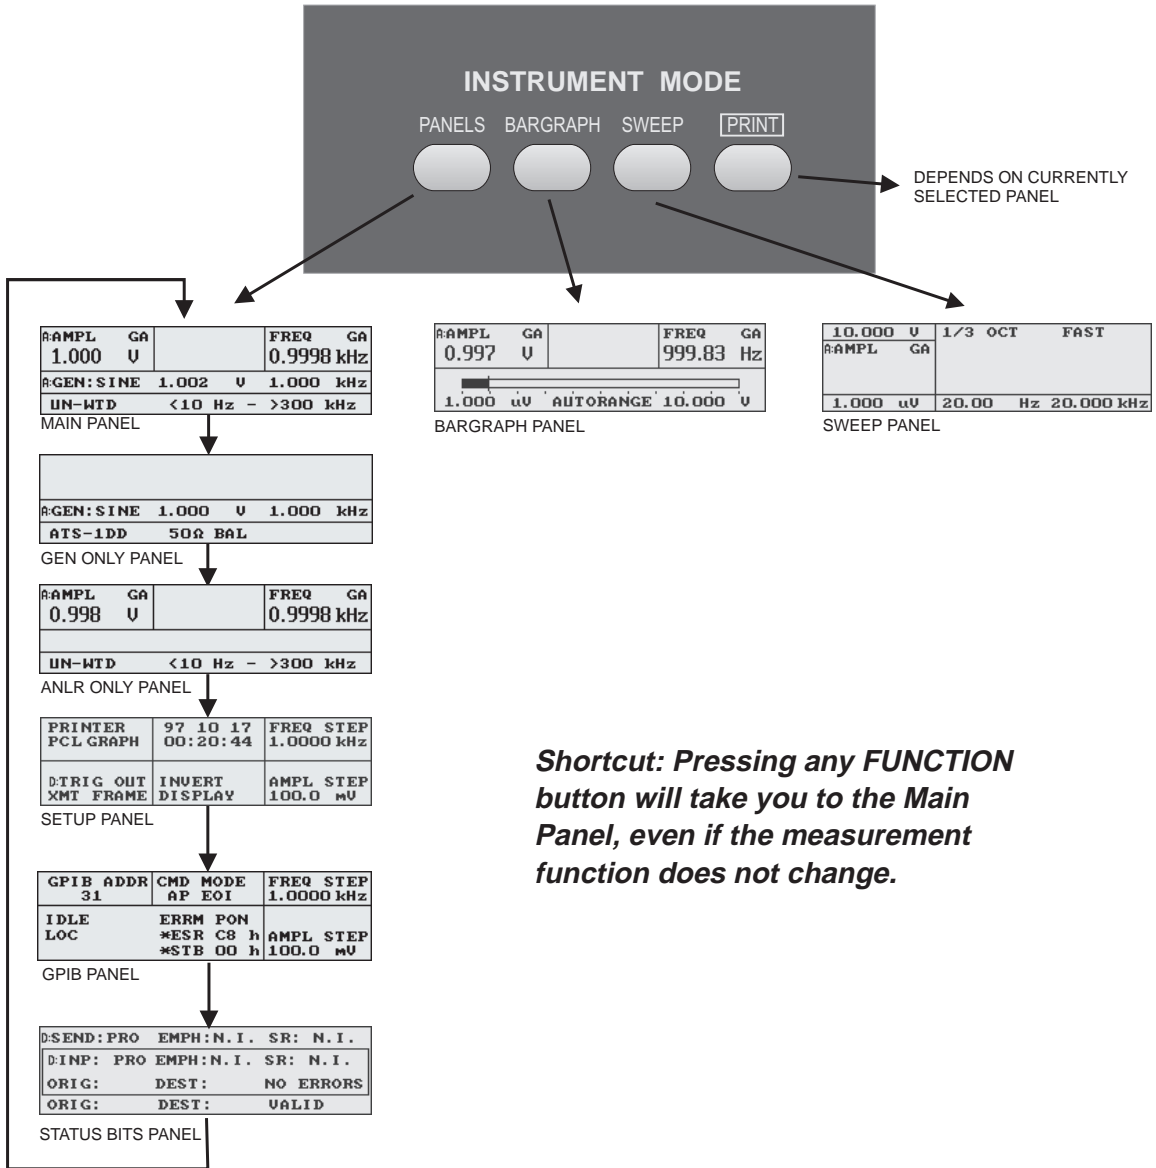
INSTRUMENT MODE

PANELS BARGRAPH SWEEP PRINT

DEPENDS ON CURRENTLY SELECTED PANEL

A:AMPL GA
1.000 V

FREQ GA
0.9998 kHz

A:GEN:SINE 1.002 V 1.000 kHz
UN-WTD <10 Hz - >300 kHz

MAIN PANEL

A:AMPL GA
0.997 V

FREQ GA
999.83 Hz

1.000 uV AUTORANGE 10.000 V

BARGRAPH PANEL

10.000 V
A:AMPL GA

1/3 OCT FAST

1.000 uV 20.00 Hz 20.000 kHz

SWEEP PANEL

A:GEN:SINE 1.000 V 1.000 kHz
ATS-1DD 50Ω BAL

GEN ONLY PANEL

A:AMPL GA
0.998 V

FREQ GA
0.9998 kHz

UN-WTD <10 Hz - >300 kHz

ANLR ONLY PANEL

PRINTER
PCL GRAPH

97 10 17
00:20:44

FREQ STEP
1.0000 kHz

D:TRIG OUT
XMT FRAME

INVERT
DISPLAY

AMPL STEP
100.0 mV

SETUP PANEL

**Shortcut: Pressing any FUNCTION button will take you to the Main Panel, even if the measurement function does not change.**

GPIB ADDR
31

CMD MODE
AP EOI

FREQ STEP
1.0000 kHz

IDLE
LOC

ERRM PON
*ESR C8 h
*STB 00 h

AMPL STEP
100.0 mV

GPIB PANEL

D:SEND:PRO EMPH:N.I. SR: N.I.
D:INP: PRO EMPH:N.I. SR: N.I.
ORIG: DEST: NO ERRORS
ORIG: DEST: VALID

STATUS BITS PANEL